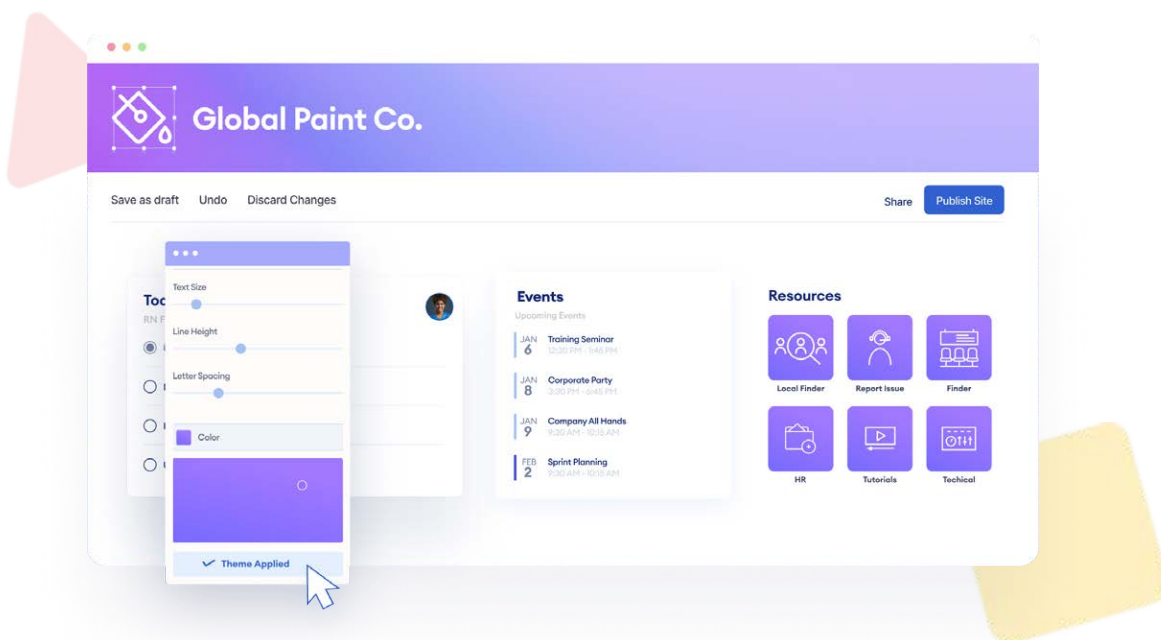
Global Paint Co.

Save as draft Undo Discard Changes

Share Publish Site

Text Size

Line Height

Letter Spacing

Color

Theme Applied

Toc
RN F

Events
Upcoming Events

JAN 6 Training Seminar
12:20 PM - 3:45 PM

JAN 8 Corporate Party
2:30 PM - 5:45 PM

JAN 9 Company All Hands
9:30 AM - 10:15 AM

FEB 2 Sprint Planning
9:30 AM - 10:15 AM

Resources

Local Finder
Report Issue
Finder
HR
Tutorials
Techical